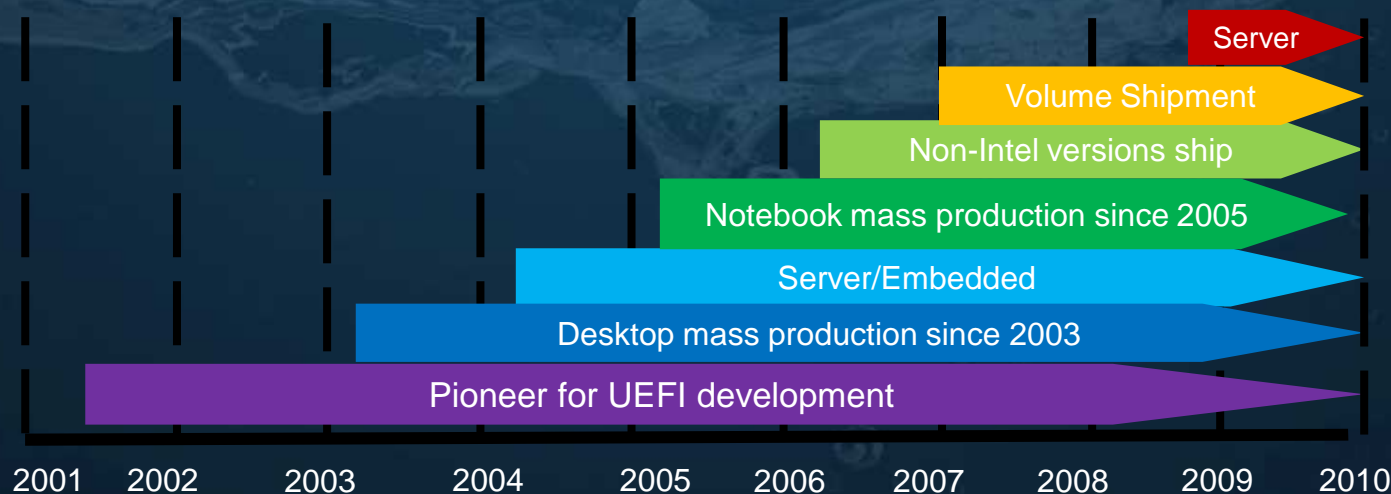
Server

Volume Shipment

Non-Intel versions ship

Notebook mass production since 2005

Server/Embedded

Desktop mass production since 2003

Pioneer for UEFI development

2001 2002 2003 2004 2005 2006 2007 2008 2009 2010